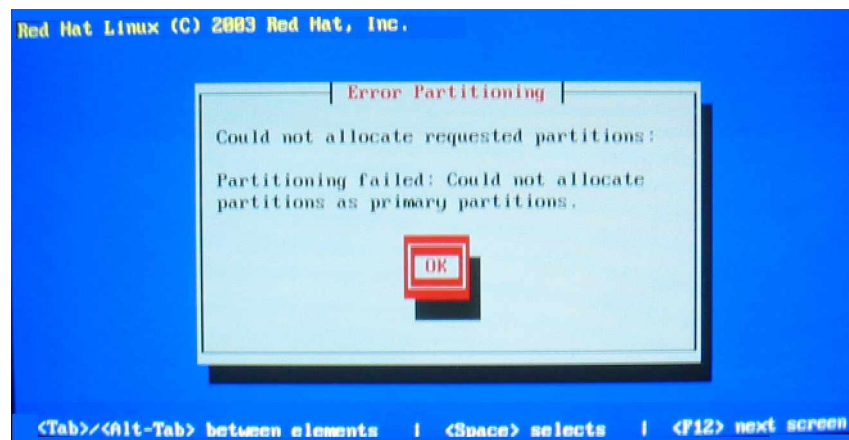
Red Hat Linux (C) 2003 Red Hat, Inc.

Error Partitioning

Could not allocate requested partitions:

Partitioning failed: Could not allocate partitions as primary partitions.

OK

<Tab>/<Alt-Tab> between elements | <Space> selects | <F12> next screen